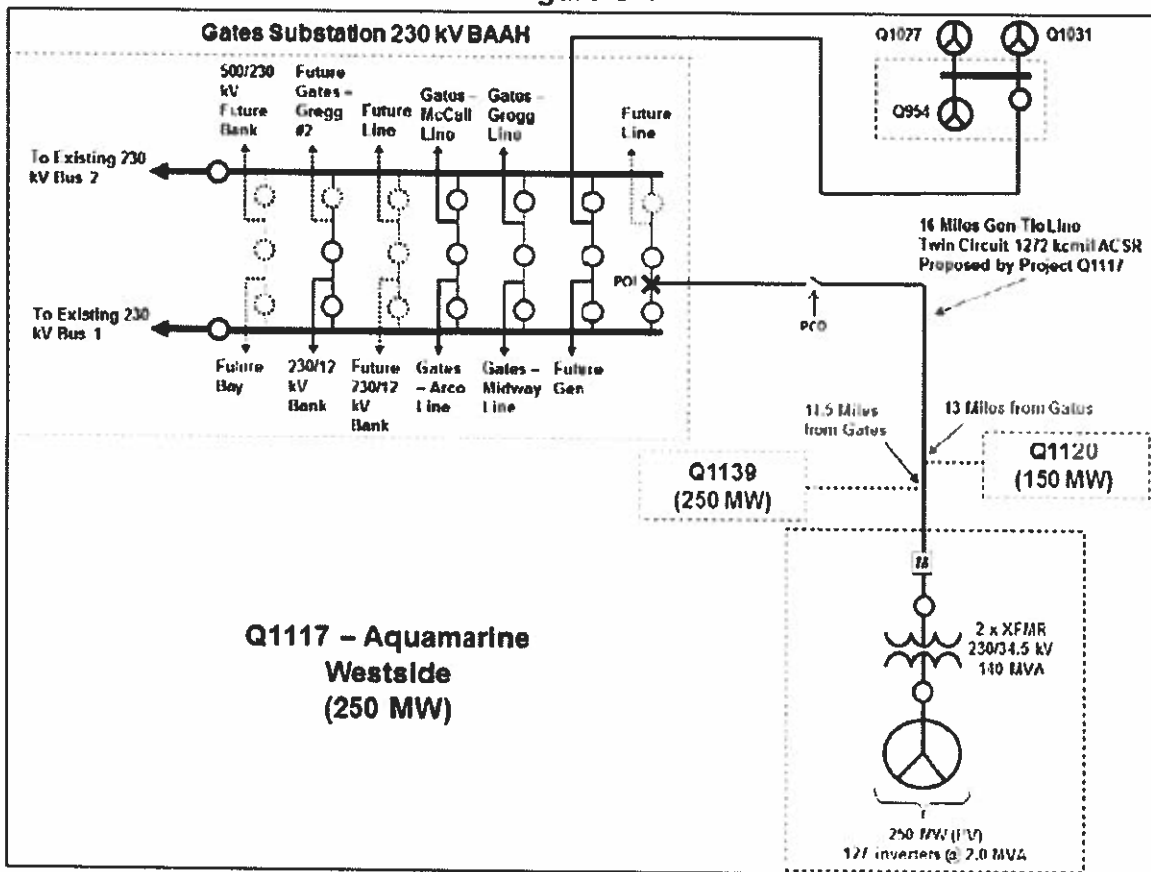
Gates Substation 230 kV BAAH

Q1027 Q1031 Q954

500/230 kV Future Bank

Future Gates - Gregg #2

Future Line

Gates - McCall Line

Gates - Gregg Line

Future Line

To Existing 230 kV Bus 2

16 Miles Gen Tie Line Twin Circuit 1272 kcmil ACSR Proposed by Project Q1117

POI

PCO

To Existing 230 kV Bus 1

Future Bay

230/12 kV Bank

Future 230/12 kV Bank

Gates - Arco Line

Gates - Midway Line

Future Gen

11.5 Miles from Gates

13 Miles from Gates

Q1139 (250 MW)

Q1120 (150 MW)

Q1117 – Aquamarine Westside (250 MW)

2 x XFMR 230/34.5 kV 140 MVA

250 MW (PV) 127 inverters @ 2.0 MVA